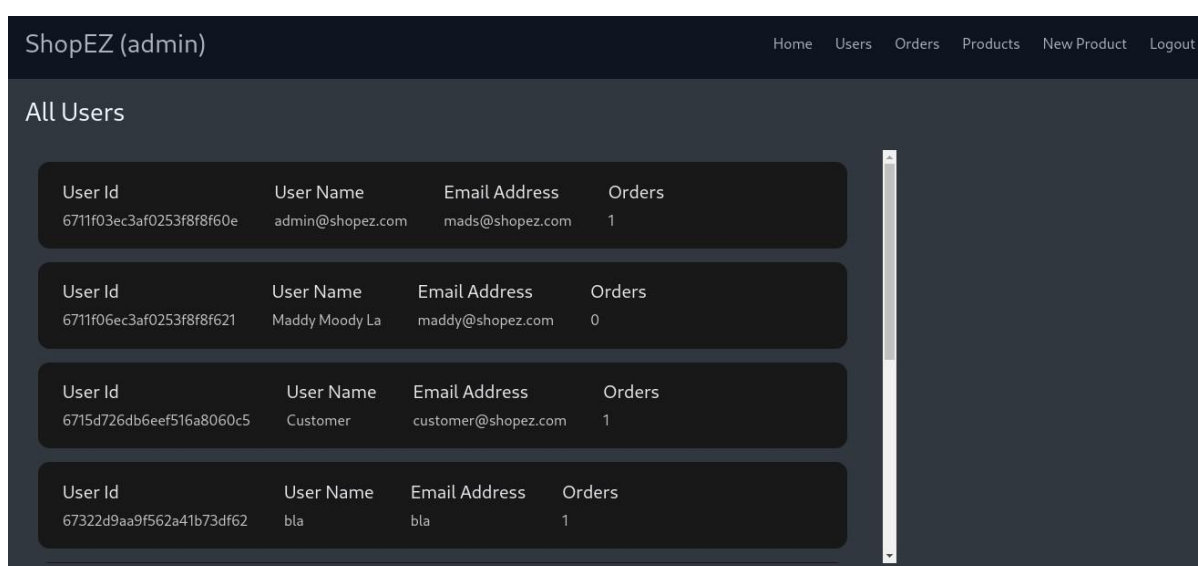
ShopEZ (admin)

Home Users Orders Products New Product Logout

All Users

| User Id | User Name | Email Address | Orders |
|---|---|---|---|
| 6711f03ec3af0253f8f8f60e | admin@shopez.com | mads@shopez.com | 1 |

| User Id | User Name | Email Address | Orders |
|---|---|---|---|
| 6711f06ec3af0253f8f8f621 | Maddy Moody La | maddy@shopez.com | 0 |

| User Id | User Name | Email Address | Orders |
|---|---|---|---|
| 6715d726db6eef516a8060c5 | Customer | customer@shopez.com | 1 |

| User Id | User Name | Email Address | Orders |
|---|---|---|---|
| 67322d9aa9f562a41b73df62 | bla | bla | 1 |